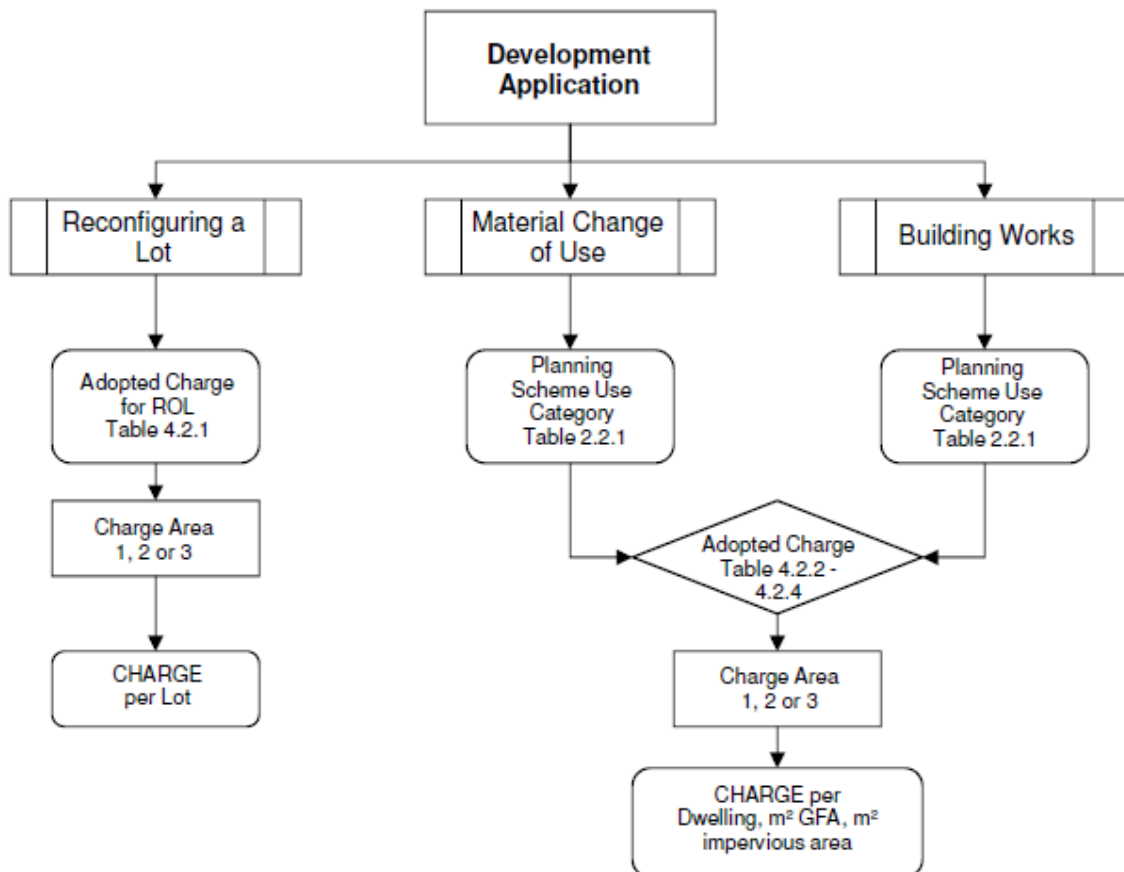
Development Application

Reconfiguring a Lot

Material Change of Use

Building Works

Adopted Charge for ROL Table 4.2.1

Charge Area 1, 2 or 3

CHARGE per Lot

Planning Scheme Use Category Table 2.2.1

Planning Scheme Use Category Table 2.2.1

Adopted Charge Table 4.2.2 - 4.2.4

Charge Area 1, 2 or 3

CHARGE per Dwelling, m² GFA, m² impervious area